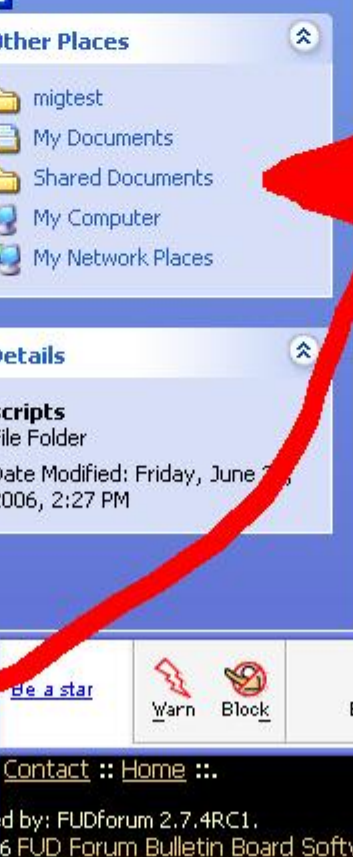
Other Places

migtest
My Documents
Shared Documents
My Computer
My Network Places

Details

cripts
ile Folder

Date Modified: Friday, June 2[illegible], 2006, 2:27 PM

Be a star

Warn Block

Contact :: Home ::.

ed by: FUDforum 2.7.4RC1.
6 FUD Forum Bulletin Board Softw